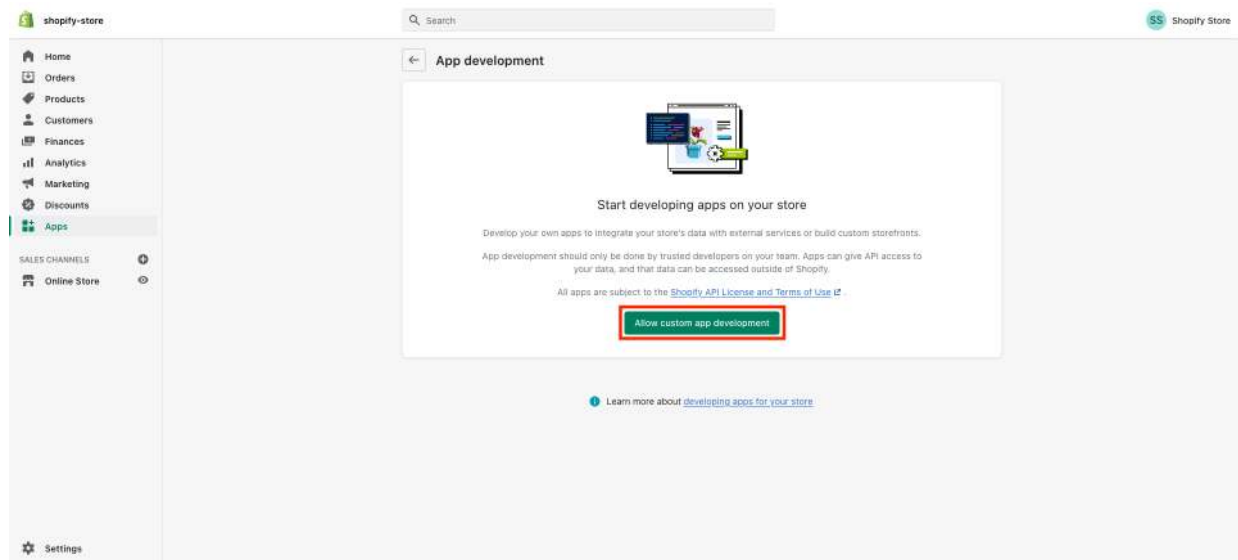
shopify-store

Search

SS Shopify Store

Home
Orders
Products
Customers
Finances
Analytics
Marketing
Discounts
Apps

SALES CHANNELS
Online Store

Settings

App development

Start developing apps on your store

Develop your own apps to integrate your store's data with external services or build custom storefronts.

App development should only be done by trusted developers on your team. Apps can give API access to your data, and that data can be accessed outside of Shopify.

All apps are subject to the Shopify API License and Terms of Use.

Allow custom app development

Learn more about developing apps for your store